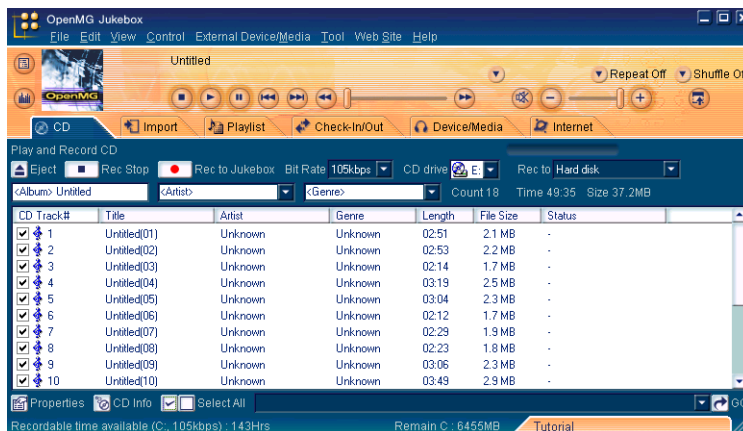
OpenMG Jukebox

File Edit View Control External Device/Media Tool Web Site Help

Untitled

OpenMG

Repeat Off Shuffle Of

CD Import Playlist Check-In/Out Device/Media Internet

Play and Record CD

Eject Rec Stop Rec to Jukebox Bit Rate 105kbps CD drive E: Rec to Hard disk

<Album> Untitled <Artist> <Genre> Count 18 Time 49:35 Size 37.2MB

| CD Track# | Title | Artist | Genre | Length | File Size | Status |
|---|---|---|---|---|---|---|
| 1 | Untitled(01) | Unknown | Unknown | 02:51 | 2.1 MB | - |
| 2 | Untitled(02) | Unknown | Unknown | 02:53 | 2.2 MB | - |
| 3 | Untitled(03) | Unknown | Unknown | 02:14 | 1.7 MB | - |
| 4 | Untitled(04) | Unknown | Unknown | 03:19 | 2.5 MB | - |
| 5 | Untitled(05) | Unknown | Unknown | 03:04 | 2.3 MB | - |
| 6 | Untitled(06) | Unknown | Unknown | 02:12 | 1.7 MB | - |
| 7 | Untitled(07) | Unknown | Unknown | 02:29 | 1.9 MB | - |
| 8 | Untitled(08) | Unknown | Unknown | 02:23 | 1.8 MB | - |
| 9 | Untitled(09) | Unknown | Unknown | 03:06 | 2.3 MB | - |
| 10 | Untitled(10) | Unknown | Unknown | 03:49 | 2.9 MB | - |

Properties CD Info Select All

Recordable time available (C:, 105kbps) : 143Hrs Remain C : 6455MB Tutorial